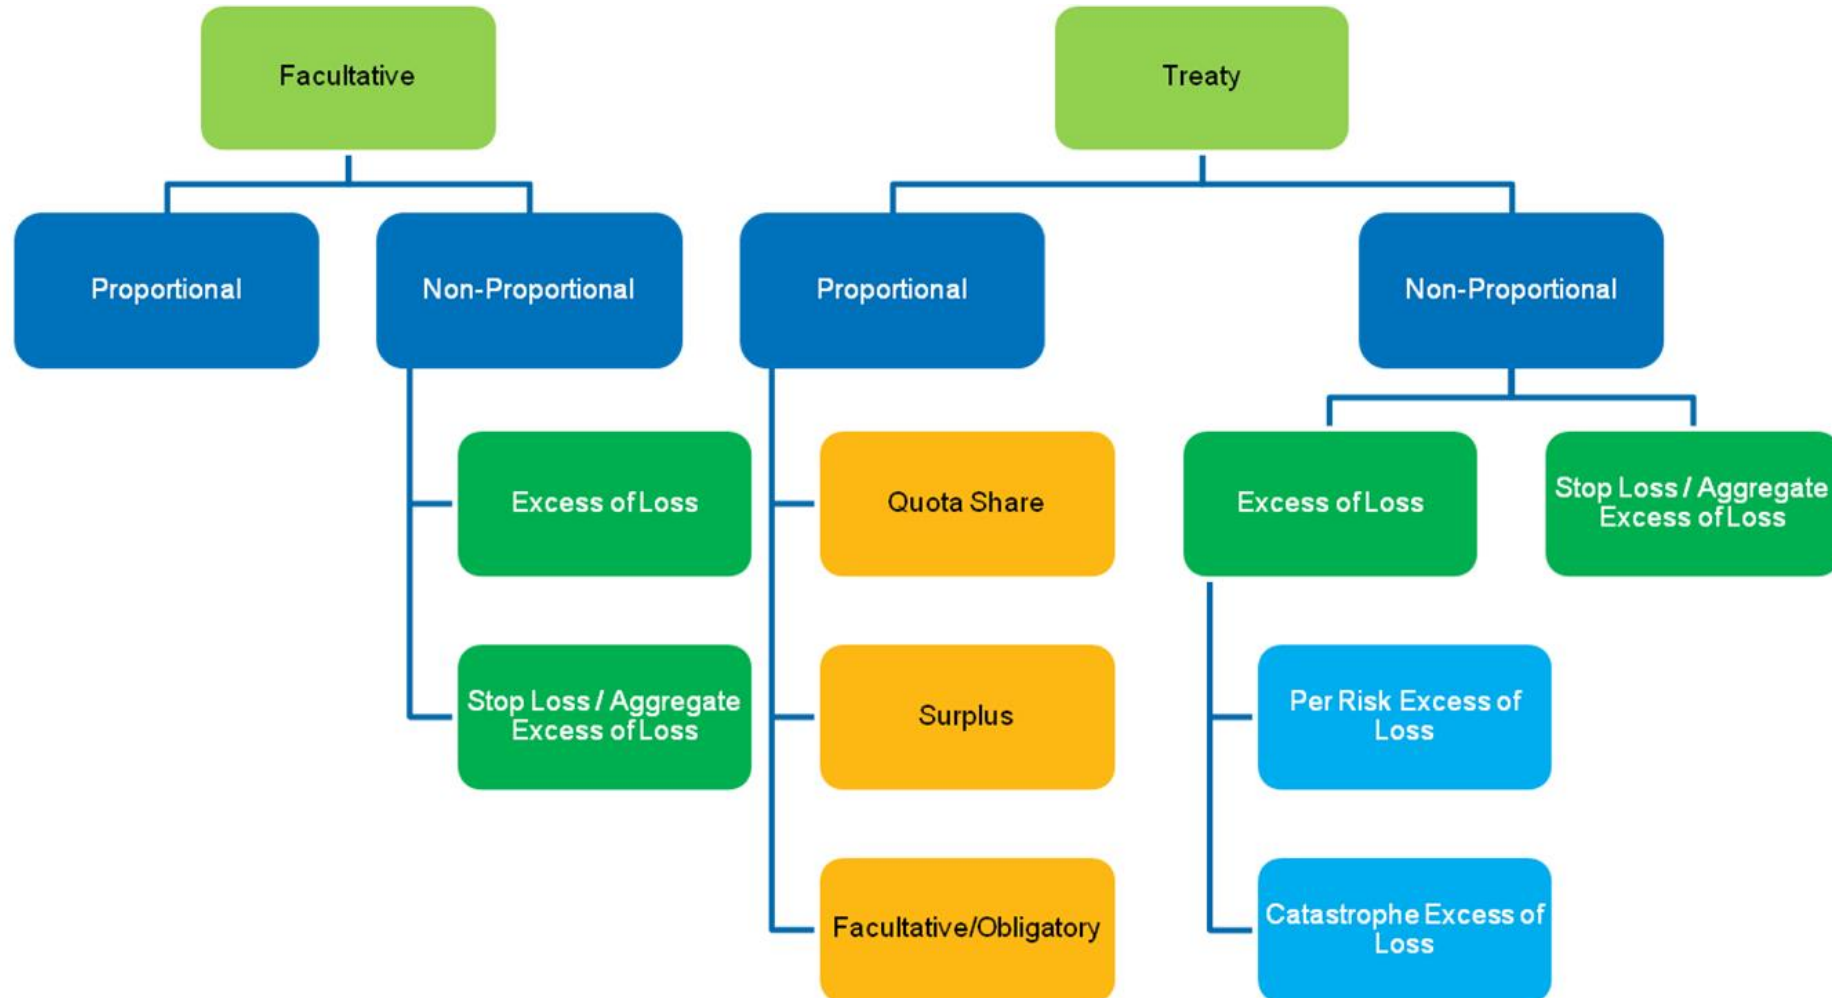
Facultative

Proportional

Non-Proportional

Excess of Loss

Stop Loss / Aggregate Excess of Loss

Treaty

Proportional

Quota Share

Surplus

Facultative/Obligatory

Non-Proportional

Excess of Loss

Per Risk Excess of Loss

Catastrophe Excess of Loss

Stop Loss / Aggregate Excess of Loss